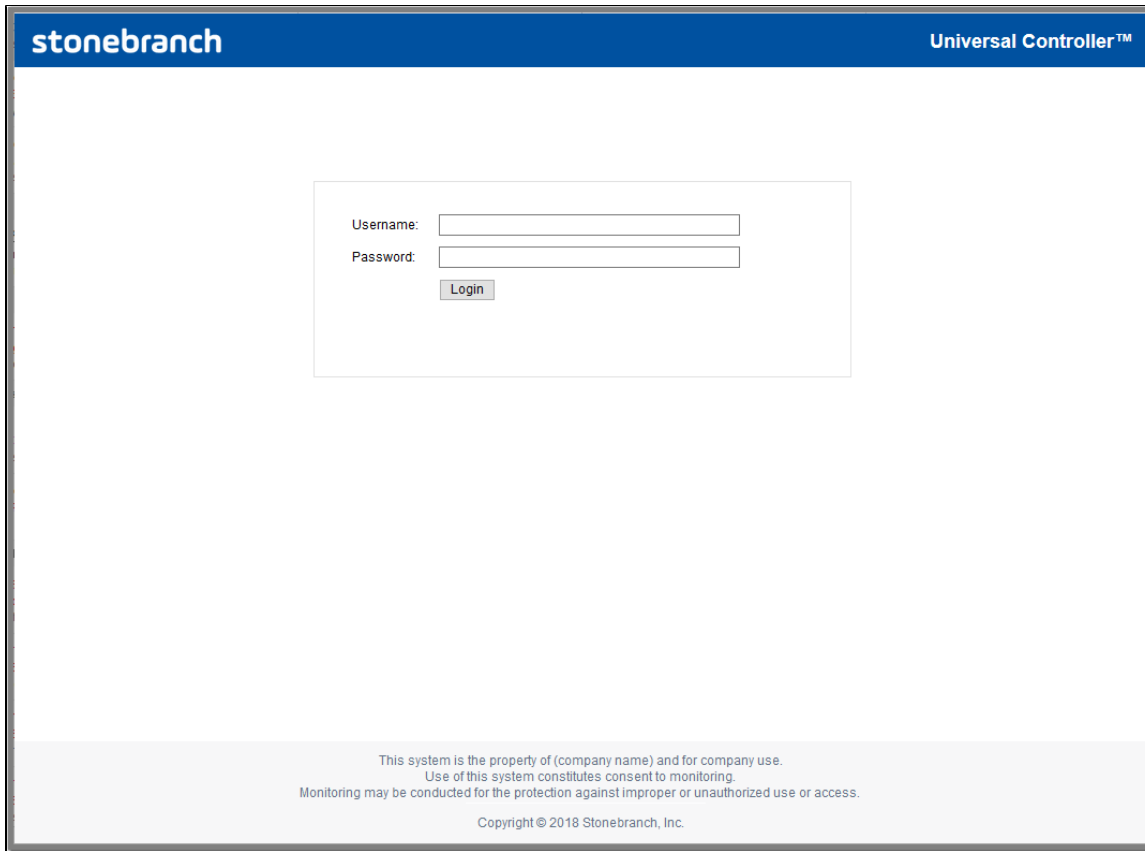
stonebranch

Universal Controller™

Username:

Password:

Login

This system is the property of (company name) and for company use.
Use of this system constitutes consent to monitoring.
Monitoring may be conducted for the protection against improper or unauthorized use or access.

Copyright © 2018 Stonebranch, Inc.